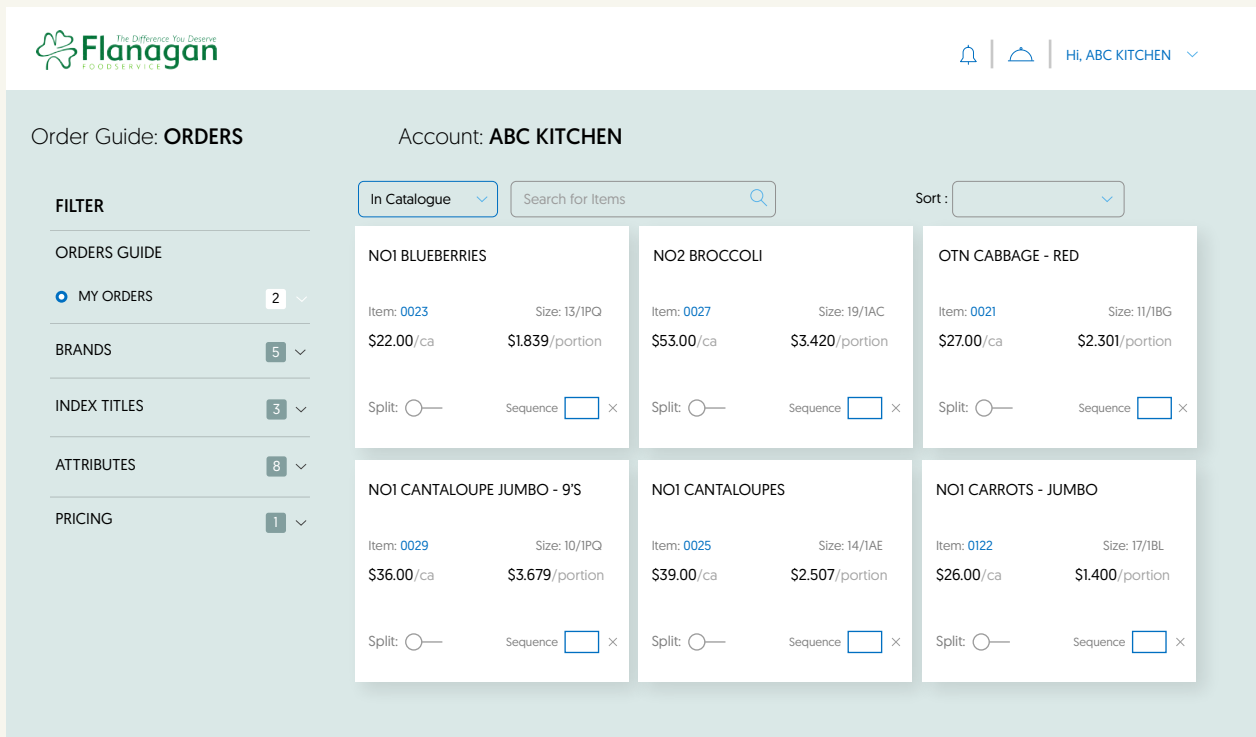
The Difference You Deserve
Flanagan
FOODSERVICE

Hi, ABC KITCHEN

Order Guide: ORDERS

Account: ABC KITCHEN

FILTER

ORDERS GUIDE

MY ORDERS 2

BRANDS 5

INDEX TITLES 3

ATTRIBUTES 8

PRICING 1

In Catalogue

Search for Items

Sort :

NO1 BLUEBERRIES
Item: 0023 Size: 13/1PQ
$22.00/ca $1.839/portion
Split: Sequence ×

NO2 BROCCOLI
Item: 0027 Size: 19/1AC
$53.00/ca $3.420/portion
Split: Sequence ×

OTN CABBAGE - RED
Item: 0021 Size: 11/1BG
$27.00/ca $2.301/portion
Split: Sequence ×

NO1 CANTALOUPE JUMBO - 9'S
Item: 0029 Size: 10/1PQ
$36.00/ca $3.679/portion
Split: Sequence ×

NO1 CANTALOUPES
Item: 0025 Size: 14/1AE
$39.00/ca $2.507/portion
Split: Sequence ×

NO1 CARROTS - JUMBO
Item: 0122 Size: 17/1BL
$26.00/ca $1.400/portion
Split: Sequence ×